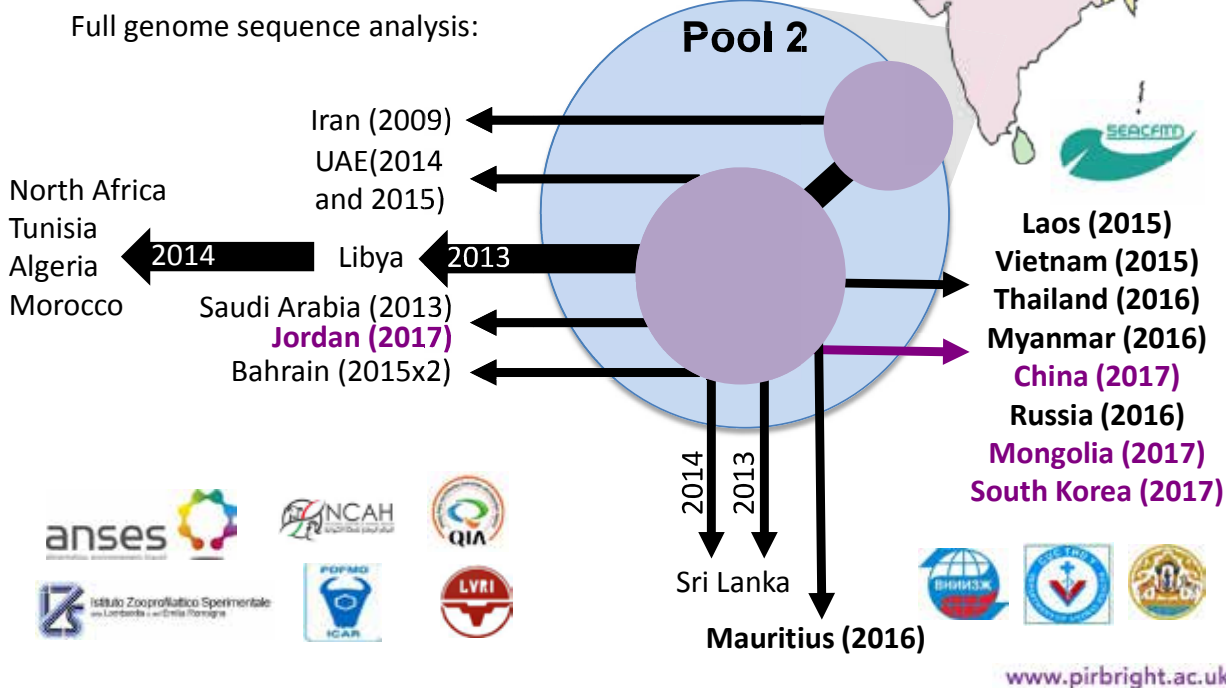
Full genome sequence analysis:

Pool 2

Iran (2009)

UAE(2014 and 2015)

North Africa
Tunisia
Algeria
Morocco

2014

Libya

2013

Saudi Arabia (2013)
Jordan (2017)
Bahrain (2015x2)

Laos (2015)
Vietnam (2015)
Thailand (2016)
Myanmar (2016)
China (2017)
Russia (2016)
Mongolia (2017)
South Korea (2017)

SEACFMD

2014

2013

Sri Lanka

Mauritius (2016)

anses

NCAH

QIA

Istituto Zooprofilattico Sperimentale della Lombardia e dell'Emilia Romagna

PDFMD
ICAR

LVRI

ВНИИЗЖ

www.pirbright.ac.uk